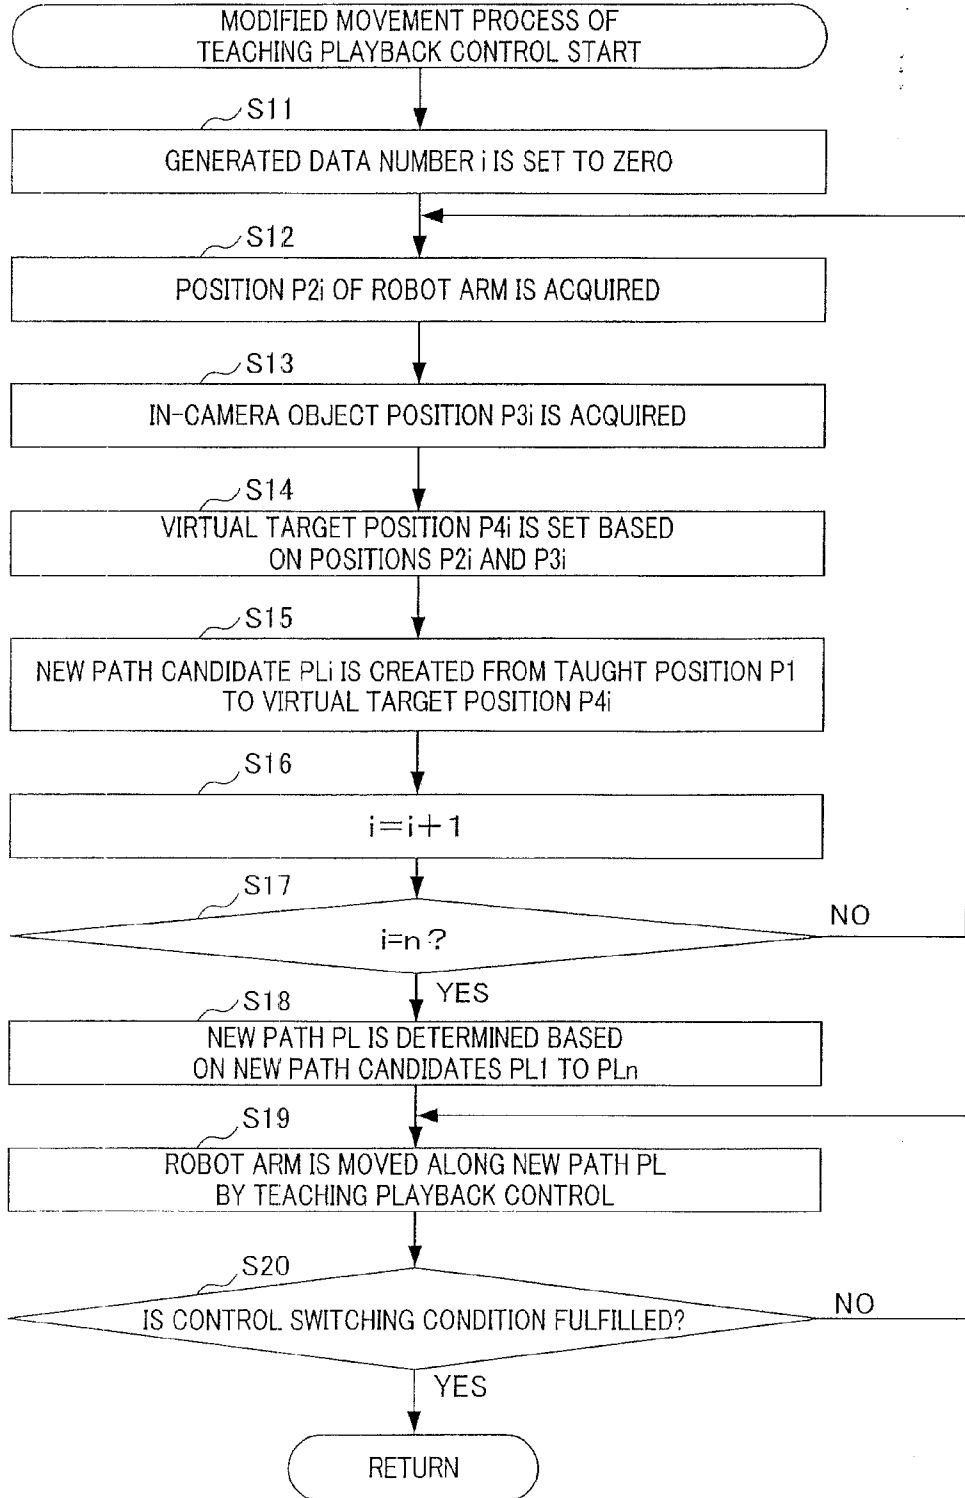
MODIFIED MOVEMENT PROCESS OF TEACHING PLAYBACK CONTROL START

S11

GENERATED DATA NUMBER i IS SET TO ZERO

S12

POSITION P2i OF ROBOT ARM IS ACQUIRED

S13

IN-CAMERA OBJECT POSITION P3i IS ACQUIRED

S14

VIRTUAL TARGET POSITION P4i IS SET BASED ON POSITIONS P2i AND P3i

S15

NEW PATH CANDIDATE PLi IS CREATED FROM TAUGHT POSITION P1 TO VIRTUAL TARGET POSITION P4i

S16

$i=i+1$

S17

$i=n$?

NO

YES

S18

NEW PATH PL IS DETERMINED BASED ON NEW PATH CANDIDATES PL1 TO PLn

S19

ROBOT ARM IS MOVED ALONG NEW PATH PL BY TEACHING PLAYBACK CONTROL

S20

IS CONTROL SWITCHING CONDITION FULFILLED?

NO

YES

RETURN